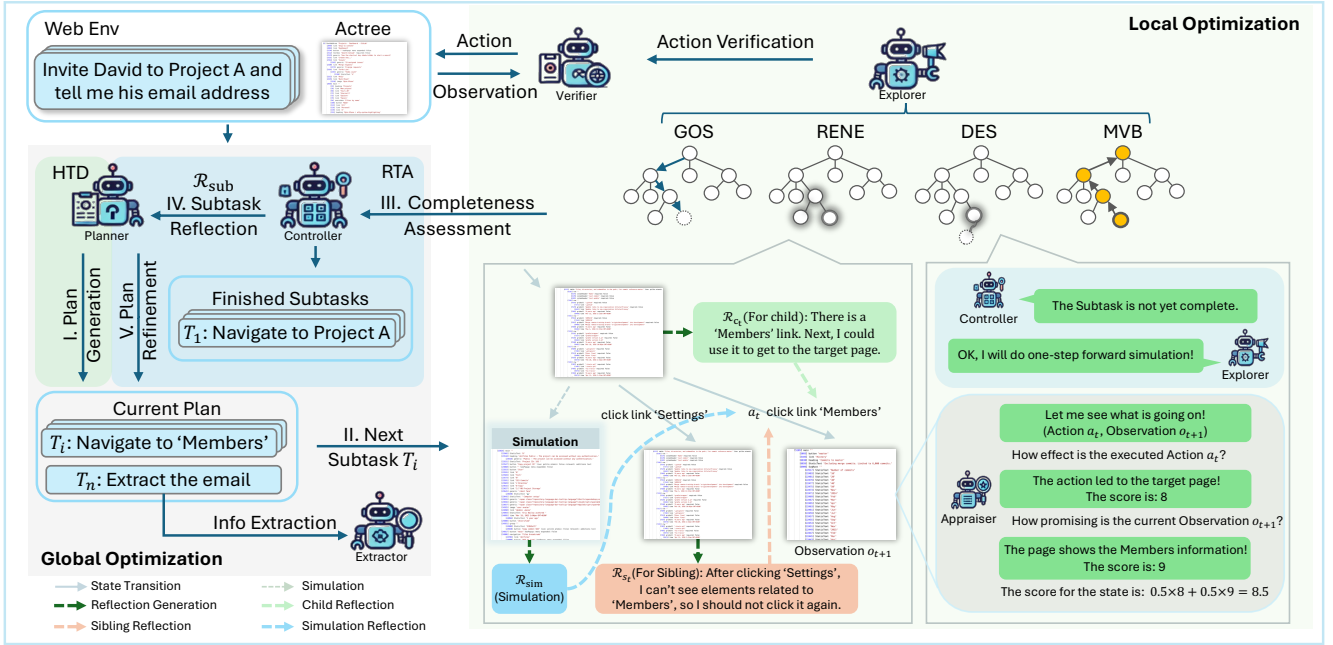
Web Env

Actree

Invite David to Project A and tell me his email address

Action

Observation

Verifier

Action Verification

Explorer

Local Optimization

GOS RENE DES MVB

HTD

Planner

$\mathcal{R}_{\text{sub}}$ IV. Subtask Reflection

Controller

RTA

III. Completeness Assessment

I. Plan Generation

V. Plan Refinement

Finished Subtasks

$T_1$: Navigate to Project A

Current Plan

$T_i$: Navigate to 'Members'

$T_n$: Extract the email

II. Next Subtask $T_i$

Info Extraction

Extractor

Global Optimization

$\mathcal{R}_{c_t}$(For child): There is a 'Members' link. Next, I could use it to get to the target page.

click link 'Settings'

$a_t$ click link 'Members'

Simulation

$\mathcal{R}_{\text{sim}}$ (Simulation)

$\mathcal{R}_{s_t}$(For Sibling): After clicking 'Settings', I can't see elements related to 'Members', so I should not click it again.

Observation $o_{t+1}$

Controller

The Subtask is not yet complete.

OK, I will do one-step forward simulation!

Explorer

Let me see what is going on! (Action $a_t$, Observation $o_{t+1}$)

How effect is the executed Action $a_t$?

Appraiser

The action led to the target page! The score is: 8

How promising is the current Observation $o_{t+1}$?

The page shows the Members information! The score is: 9

The score for the state is: $0.5\times8 + 0.5\times9 = 8.5$

State Transition

Reflection Generation

Sibling Reflection

Simulation

Child Reflection

Simulation Reflection